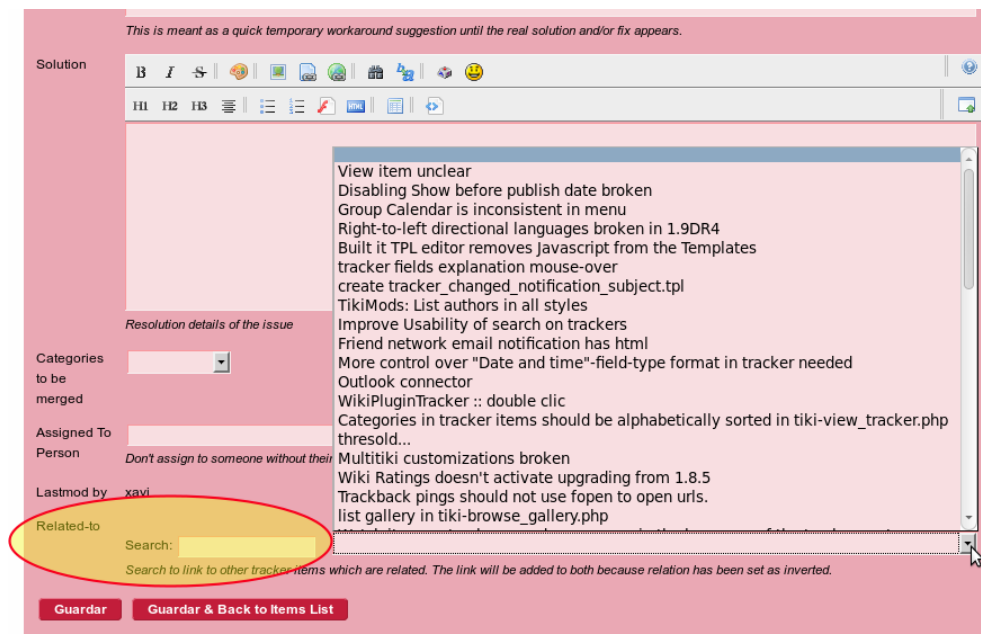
This is meant as a quick temporary workaround suggestion until the real solution and/or fix appears.

Solution

H1 H2 H3

Resolution details of the issue

View item unclear
Disabling Show before publish date broken
Group Calendar is inconsistent in menu
Right-to-left directional languages broken in 1.9DR4
Built it TPL editor removes Javascript from the Templates
tracker fields explanation mouse-over
create tracker_changed_notification_subject.tpl
TikiMods: List authors in all styles
Improve Usability of search on trackers
Friend network email notification has html
More control over "Date and time"-field-type format in tracker needed
Outlook connector
WikiPluginTracker :: double clic
Categories in tracker items should be alphabetically sorted in tiki-view_tracker.php
thresold...
Multitiki customizations broken
Wiki Ratings doesn't activate upgrading from 1.8.5
Trackback pings should not use fopen to open urls.
list gallery in tiki-browse_gallery.php
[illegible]

Categories to be merged

Assigned To Person

Don't assign to someone without their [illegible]

Lastmod by xavi

Related-to

Search:

Search to link to other tracker items which are related. The link will be added to both because relation has been set as inverted.

Guardar

Guardar & Back to Items List